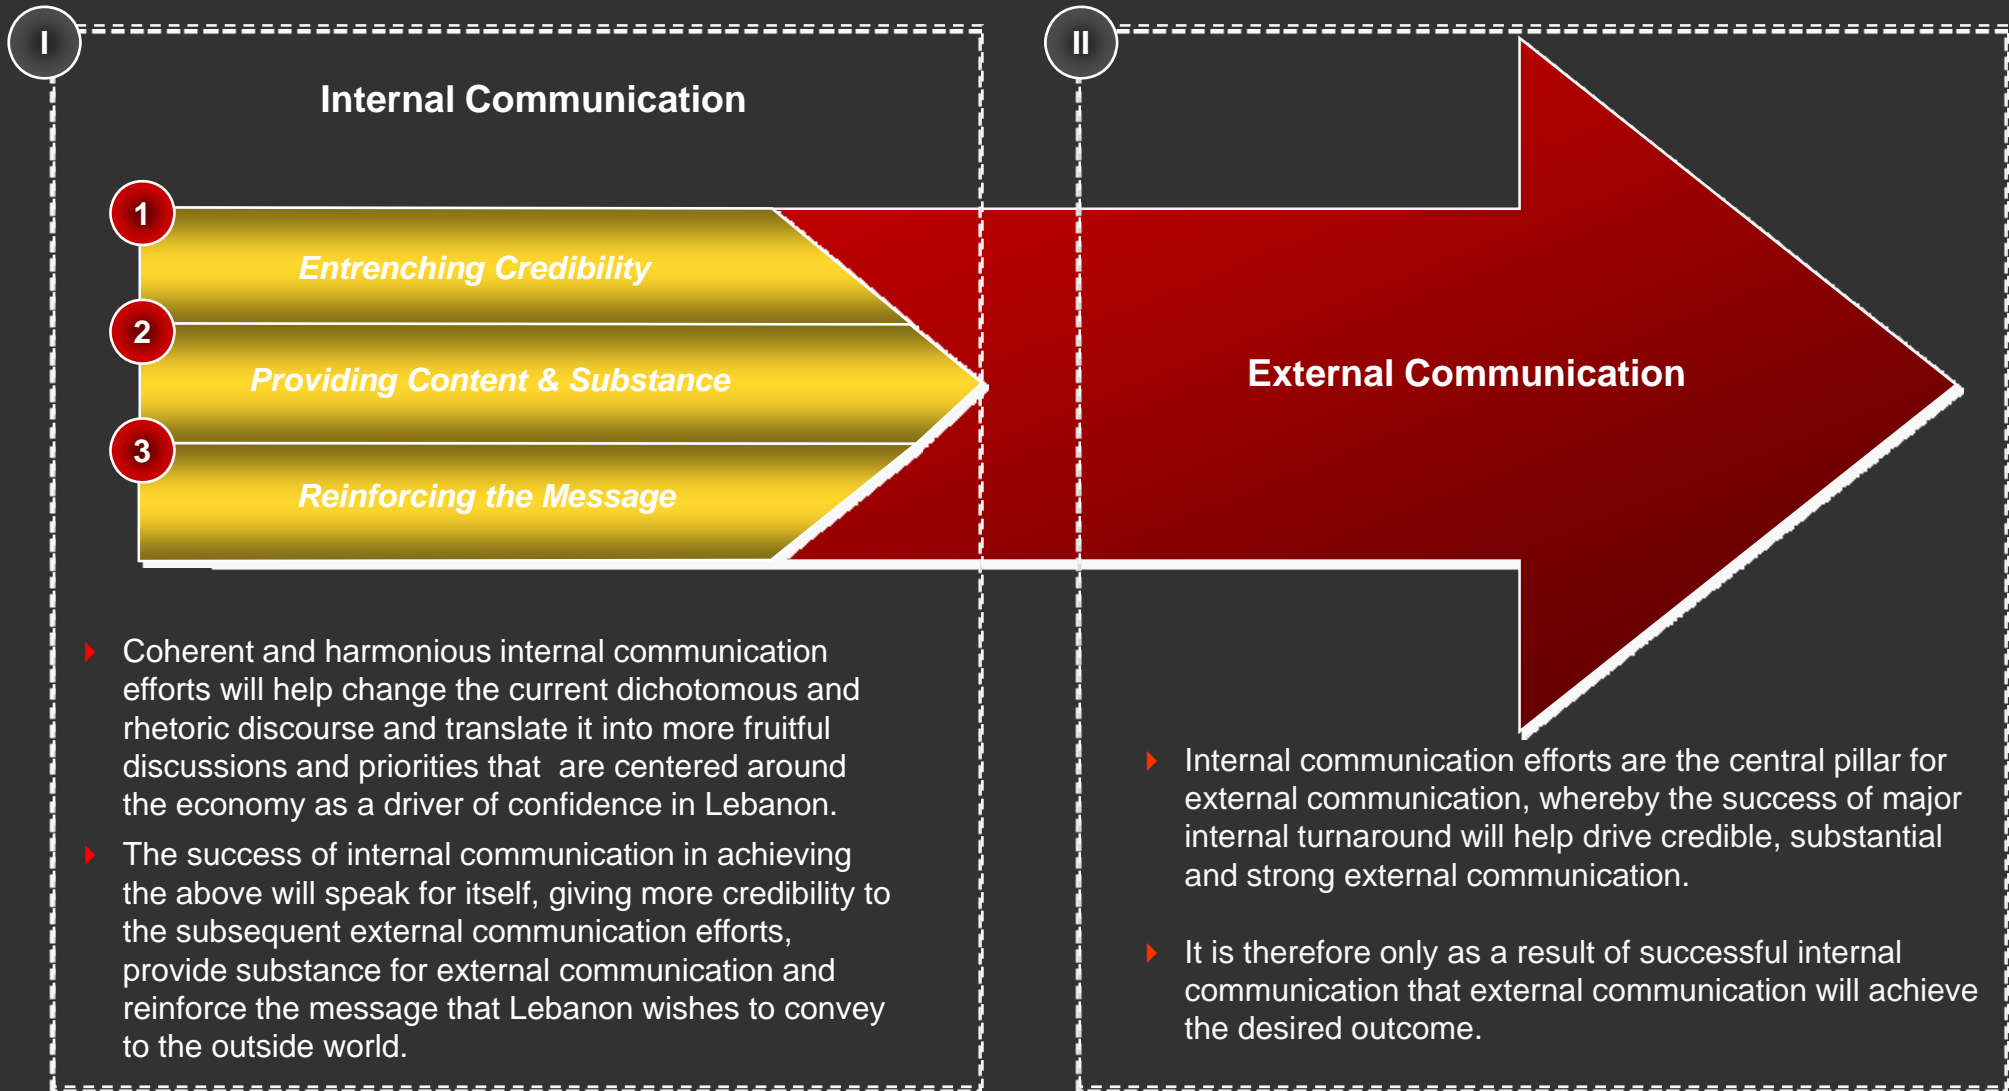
I

Internal Communication

1 Entrenching Credibility

2 Providing Content & Substance

3 Reinforcing the Message

Coherent and harmonious internal communication efforts will help change the current dichotomous and rhetoric discourse and translate it into more fruitful discussions and priorities that are centered around the economy as a driver of confidence in Lebanon.

The success of internal communication in achieving the above will speak for itself, giving more credibility to the subsequent external communication efforts, provide substance for external communication and reinforce the message that Lebanon wishes to convey to the outside world.

II

External Communication

Internal communication efforts are the central pillar for external communication, whereby the success of major internal turnaround will help drive credible, substantial and strong external communication.

It is therefore only as a result of successful internal communication that external communication will achieve the desired outcome.